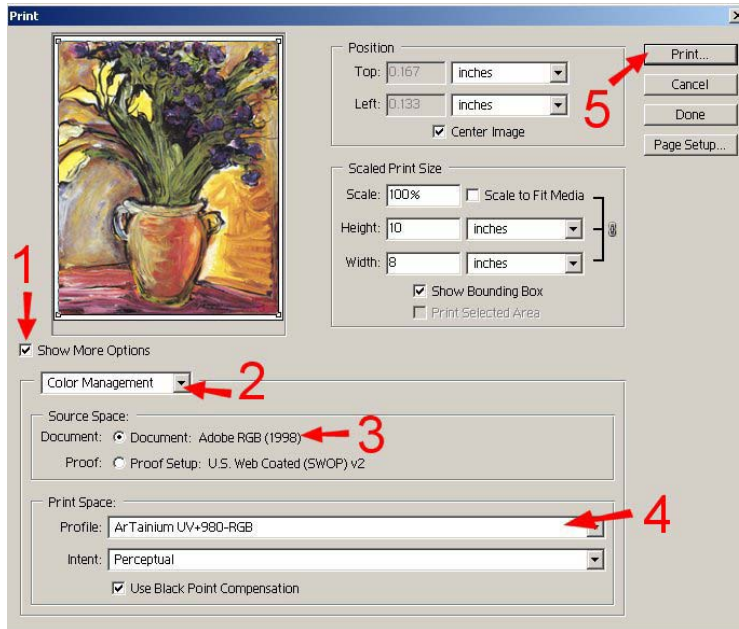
Print

Position
Top: 0.167 inches
Left: 0.133 inches
Center Image

Print...
Cancel
Done
Page Setup...

5

Scaled Print Size
Scale: 100% Scale to Fit Media
Height: 10 inches
Width: 8 inches
Show Bounding Box
Print Selected Area

1
Show More Options

Color Management
2

Source Space:
Document: Document: Adobe RGB (1998)
3
Proof: Proof Setup: U.S. Web Coated (SWOP) v2

Print Space:
Profile: ArTainium UV+980-RGB
4
Intent: Perceptual
Use Black Point Compensation